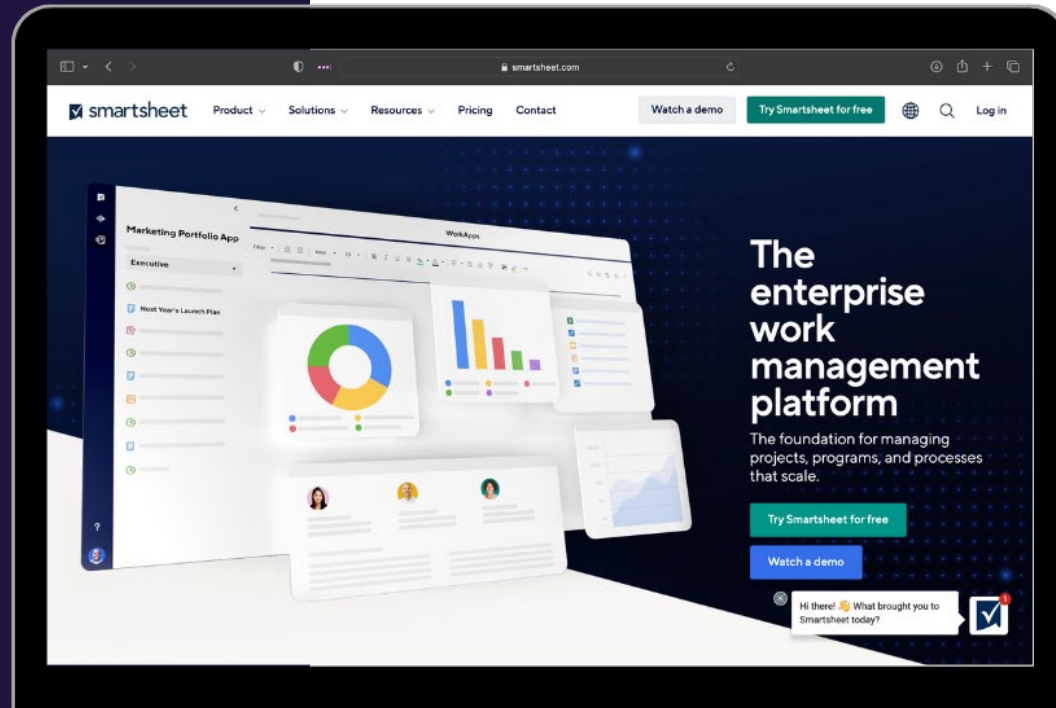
smartsheet.com

smartsheet Product Solutions Resources Pricing Contact Watch a demo Try Smartsheet for free Log in

Marketing Portfolio App
Executive
Next Year's Launch Plan
WorkApps

The enterprise work management platform

The foundation for managing projects, programs, and processes that scale.

Try Smartsheet for free

Watch a demo

Hi there! 👋 What brought you to Smartsheet today?

1